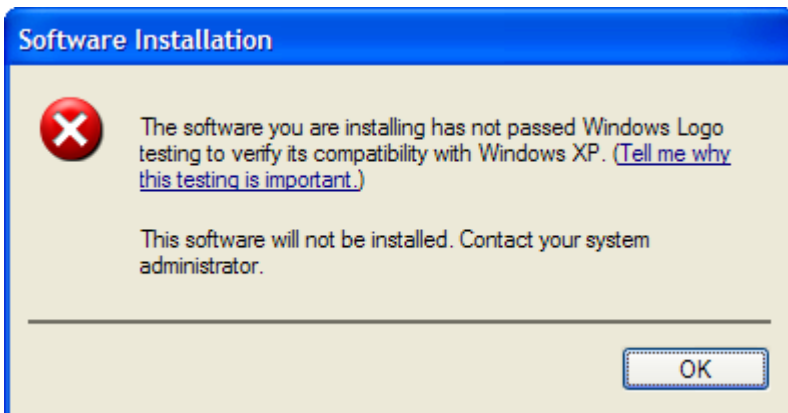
Software Installation

The software you are installing has not passed Windows Logo testing to verify its compatibility with Windows XP. (Tell me why this testing is important.)

This software will not be installed. Contact your system administrator.

OK